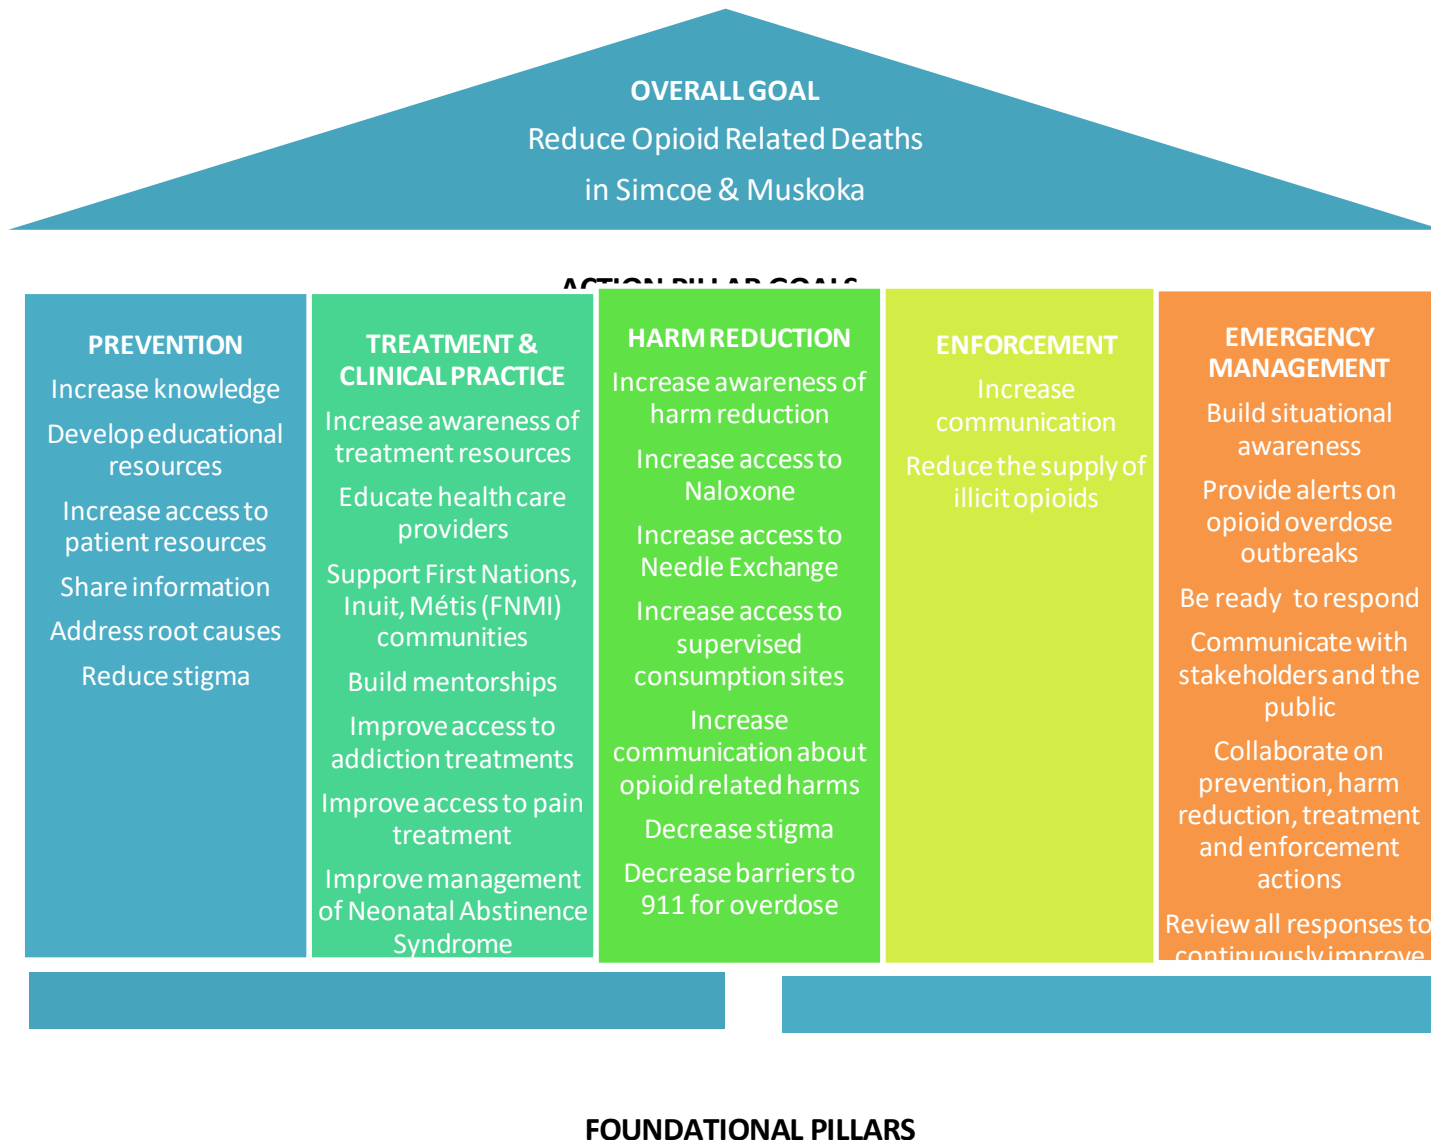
OVERALL GOAL
Reduce Opioid Related Deaths in Simcoe & Muskoka

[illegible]

PREVENTION
Increase knowledge
Develop educational resources
Increase access to patient resources
Share information
Address root causes
Reduce stigma

TREATMENT & CLINICAL PRACTICE
Increase awareness of treatment resources
Educate health care providers
Support First Nations, Inuit, Métis (FNMI) communities
Build mentorships
Improve access to addiction treatments
Improve access to pain treatment
Improve management of Neonatal Abstinence Syndrome

HARM REDUCTION
Increase awareness of harm reduction
Increase access to Naloxone
Increase access to Needle Exchange
Increase access to supervised consumption sites
Increase communication about opioid related harms
Decrease stigma
Decrease barriers to 911 for overdose

ENFORCEMENT
Increase communication
Reduce the supply of illicit opioids

EMERGENCY MANAGEMENT
Build situational awareness
Provide alerts on opioid overdose outbreaks
Be ready to respond
Communicate with stakeholders and the public
Collaborate on prevention, harm reduction, treatment and enforcement actions
Review all responses to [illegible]

FOUNDATIONAL PILLARS